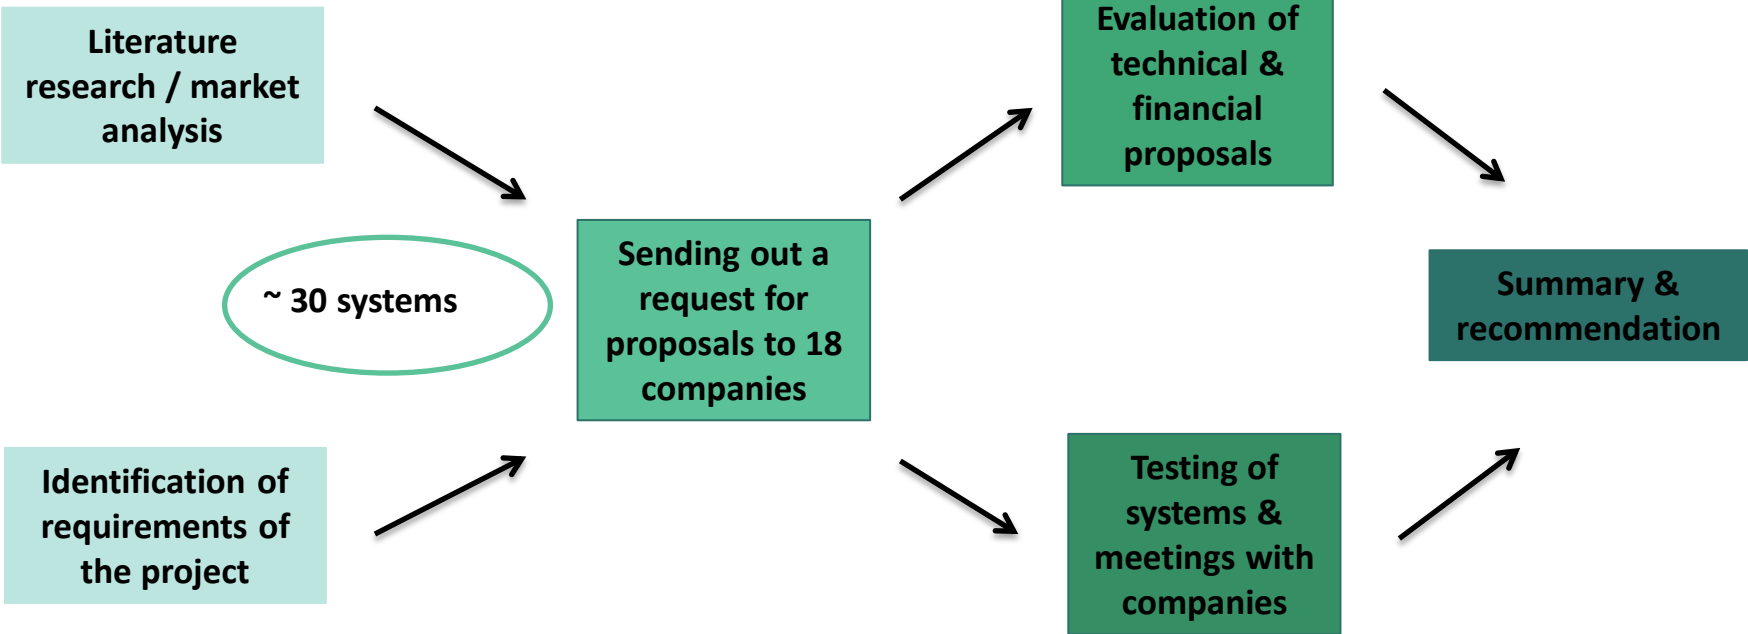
Literature research / market analysis

~ 30 systems

Identification of requirements of the project

Sending out a request for proposals to 18 companies

Evaluation of technical & financial proposals

Testing of systems & meetings with companies

Summary & recommendation